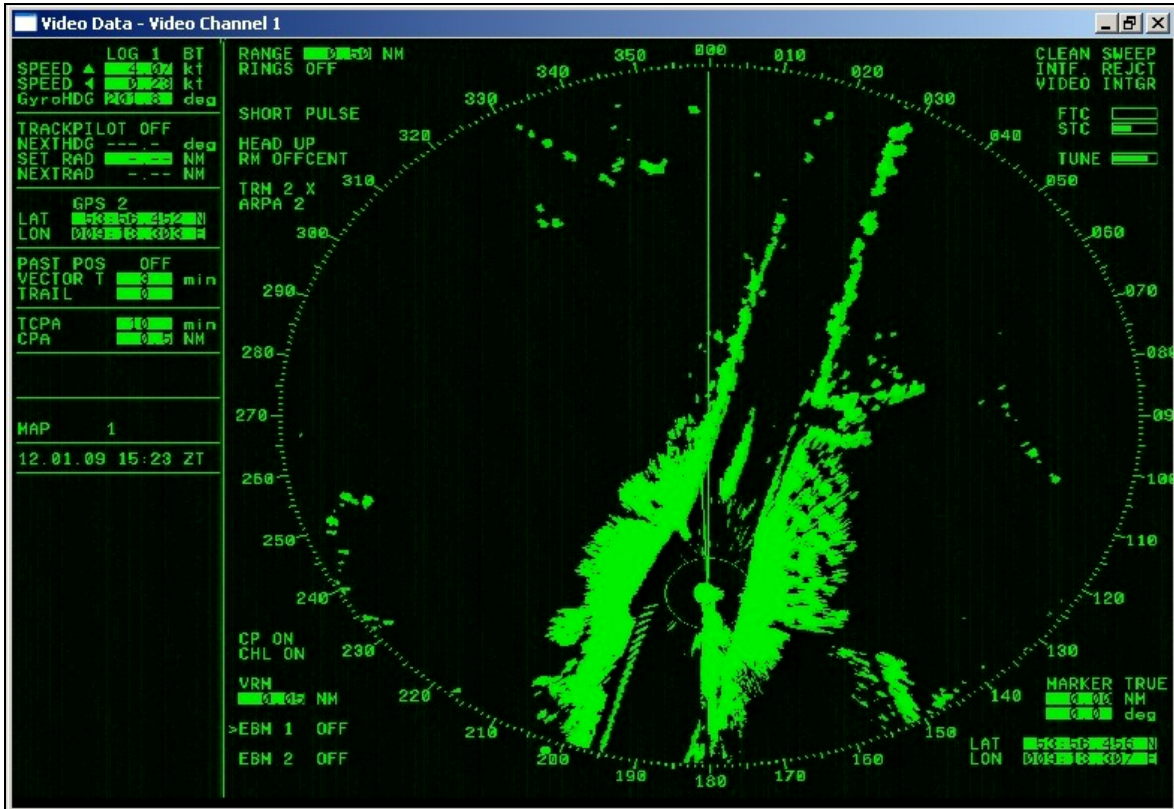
Video Data - Video Channel 1

LOG 1 BT
SPEED ▲ 4.07 kt
SPEED ◄ 0.23 kt
GyroHDG 201.8 deg

TRACKPILOT OFF
NEXTHDG ---.- deg
SET RAD -.-- NM
NEXTRAD -.-- NM

GPS 2
LAT 53-56.452 N
LON 009-13.303 E

PAST POS OFF
VECTOR T 3 min
TRAIL 0

TCPA 10 min
CPA 0.5 NM

MAP 1

12.01.09 15:23 ZT

RANGE 0.50 NM
RINGS OFF

SHORT PULSE

HEAD UP
RM OFFCENT

TRN 2 X
ARPA 2

CLEAN SWEEP
INTF. REJCT
VIDEO INTGR

FTC
STC

TUNE

000 010 020 030 040 050 060 070 080 090 100 110 120 130 140 150 160 170 180 190 200 210 220 230 240 250 260 270 280 290 300 310 320 330 340 350

CP ON
CHL ON

VRM
0.05 NM

>EBM 1 OFF

EBM 2 OFF

MARKER TRUE
0.00 NM
0.0 deg

LAT 53-56.456 N
LON 009-13.307 E